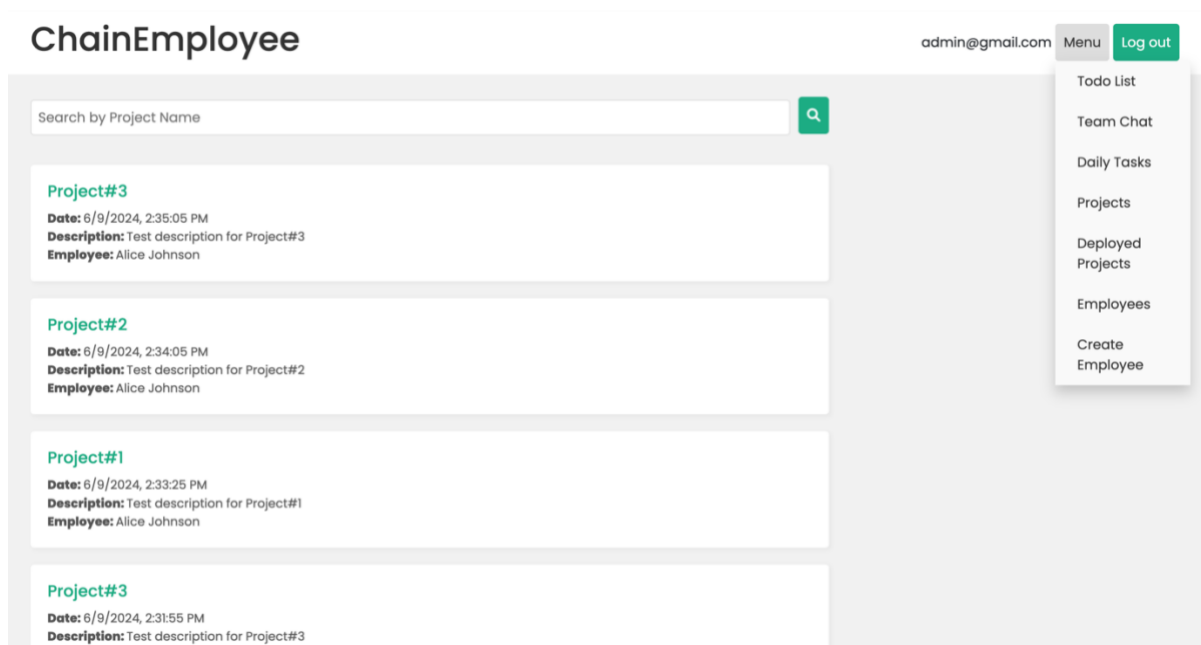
ChainEmployee

admin@gmail.com Menu Log out

Todo List
Team Chat
Daily Tasks
Projects
Deployed Projects
Employees
Create Employee

Search by Project Name

Project#3
**Date:** 6/9/2024, 2:35:05 PM
**Description:** Test description for Project#3
**Employee:** Alice Johnson

Project#2
**Date:** 6/9/2024, 2:34:05 PM
**Description:** Test description for Project#2
**Employee:** Alice Johnson

Project#1
**Date:** 6/9/2024, 2:33:25 PM
**Description:** Test description for Project#1
**Employee:** Alice Johnson

Project#3
**Date:** 6/9/2024, 2:31:55 PM
**Description:** Test description for Project#3